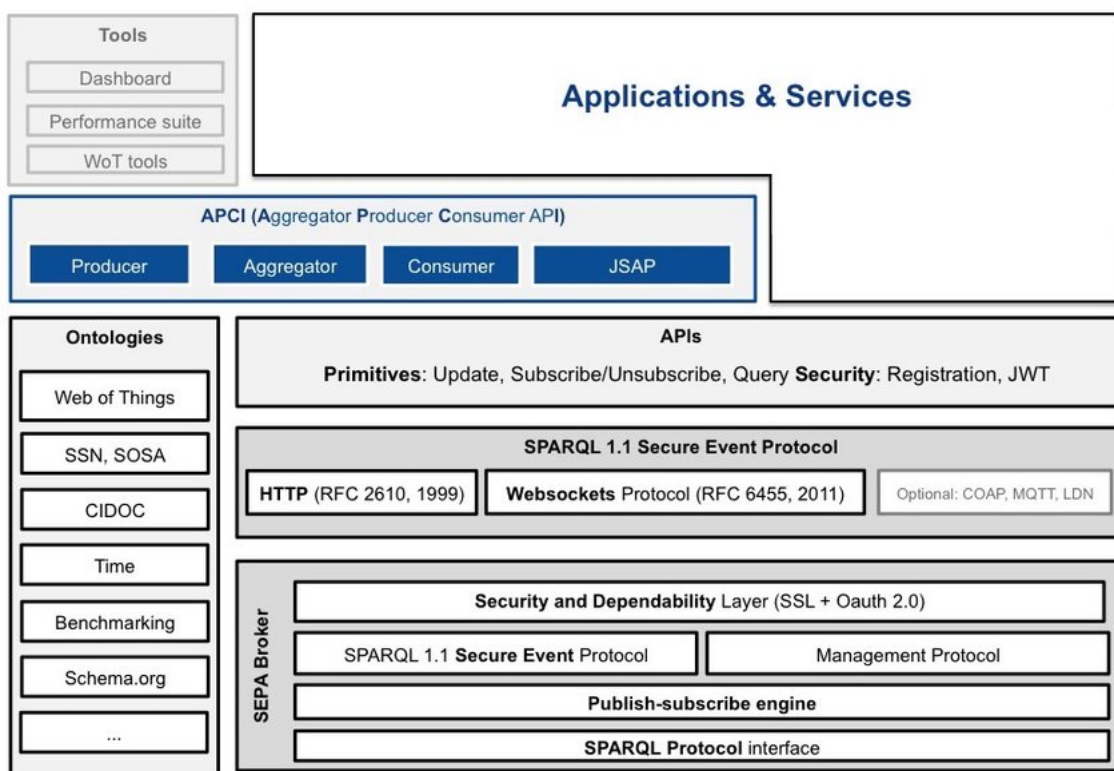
Tools

Dashboard

Performance suite

WoT tools

Applications & Services

APCI (Aggregator Producer Consumer API)

Producer

Aggregator

Consumer

JSAP

Ontologies

Web of Things

SSN, SOSA

CIDOC

Time

Benchmarking

Schema.org

...

APIs

Primitives: Update, Subscribe/Unsubscribe, Query Security: Registration, JWT

SPARQL 1.1 Secure Event Protocol

HTTP (RFC 2610, 1999)

Websockets Protocol (RFC 6455, 2011)

Optional: COAP, MQTT, LDN

SEPA Broker

Security and Dependability Layer (SSL + Oauth 2.0)

SPARQL 1.1 Secure Event Protocol

Management Protocol

Publish-subscribe engine

SPARQL Protocol interface